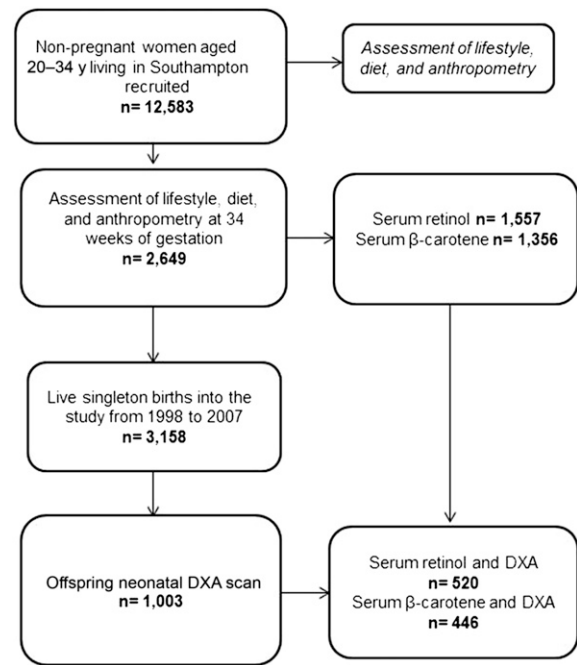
Non-pregnant women aged 20–34 y living in Southampton recruited
**n= 12,583**

*Assessment of lifestyle, diet, and anthropometry*

Assessment of lifestyle, diet, and anthropometry at 34 weeks of gestation
**n= 2,649**

Serum retinol **n= 1,557**
Serum β-carotene **n= 1,356**

Live singleton births into the study from 1998 to 2007
**n= 3,158**

Offspring neonatal DXA scan
**n= 1,003**

Serum retinol and DXA
**n= 520**
Serum β-carotene and DXA
**n= 446**